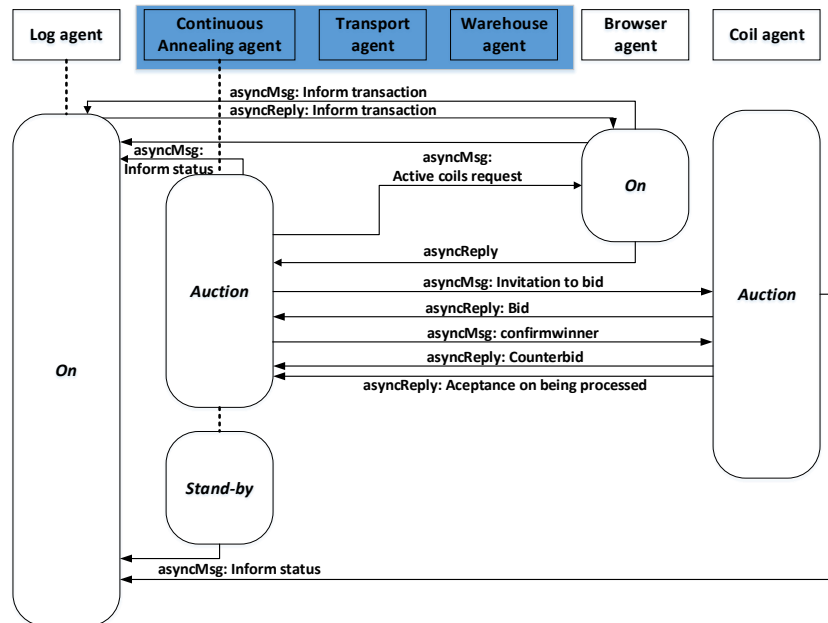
Log agent
Continuous Annealing agent
Transport agent
Warehouse agent
Browser agent
Coil agent

asyncMsg: Inform transaction
asyncReply: Inform transaction
asyncMsg: inform status
asyncMsg: Active coils request
On
Auction
asyncReply
asyncMsg: Invitation to bid
Auction
asyncReply: Bid
On
asyncMsg: confirmwinner
asyncReply: Counterbid
asyncReply: Aceptance on being processed
Stand-by
asyncMsg: Inform status